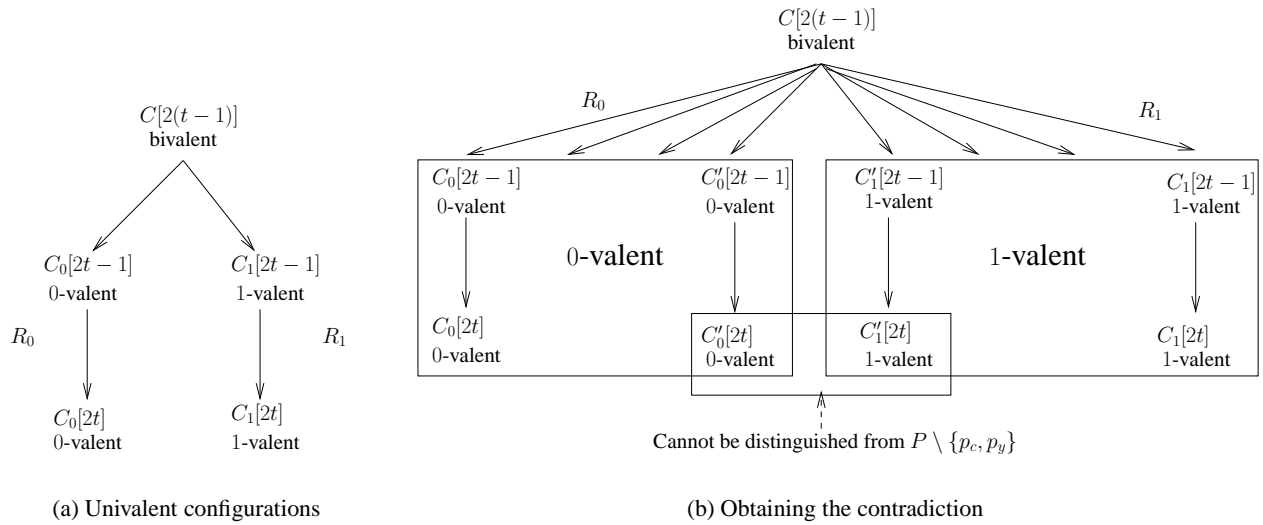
$C[2(t-1)]$
bivalent

$C_0[2t-1]$
0-valent

$C_1[2t-1]$
1-valent

$R_0$

$R_1$

$C_0[2t]$
0-valent

$C_1[2t]$
1-valent

(a) Univalent configurations

$C[2(t-1)]$
bivalent

$R_0$

$R_1$

$C_0[2t-1]$
0-valent

$C'_0[2t-1]$
0-valent

0-valent

$C'_1[2t-1]$
1-valent

$C_1[2t-1]$
1-valent

1-valent

$C_0[2t]$
0-valent

$C'_0[2t]$
0-valent

$C'_1[2t]$
1-valent

$C_1[2t]$
1-valent

Cannot be distinguished from $P \setminus \{p_c, p_y\}$

(b) Obtaining the contradiction